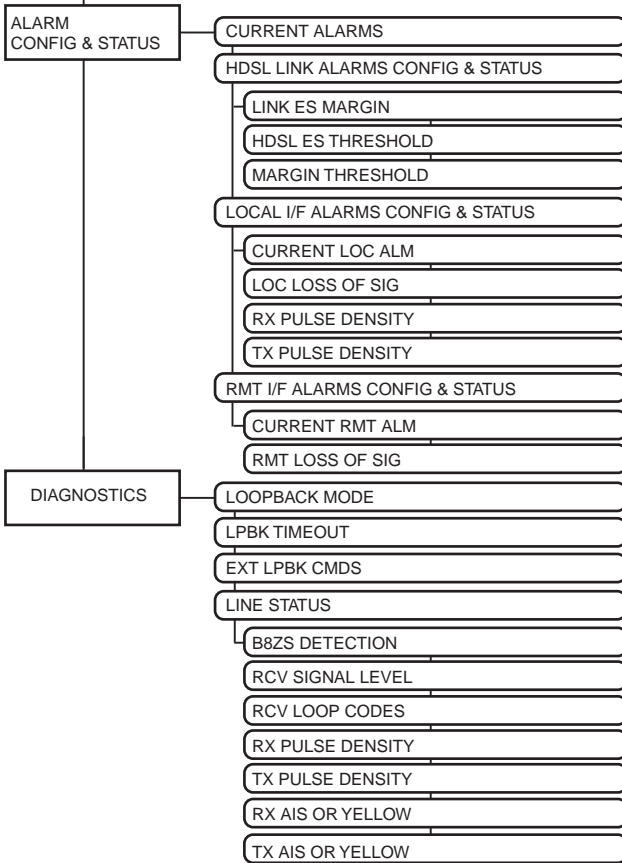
ALARM CONFIG & STATUS

CURRENT ALARMS

HDSL LINK ALARMS CONFIG & STATUS

LINK ES MARGIN

HDSL ES THRESHOLD

MARGIN THRESHOLD

LOCAL I/F ALARMS CONFIG & STATUS

CURRENT LOC ALM

LOC LOSS OF SIG

RX PULSE DENSITY

TX PULSE DENSITY

RMT I/F ALARMS CONFIG & STATUS

CURRENT RMT ALM

RMT LOSS OF SIG

DIAGNOSTICS

LOOPBACK MODE

LPBK TIMEOUT

EXT LPBK CMDS

LINE STATUS

B8ZS DETECTION

RCV SIGNAL LEVEL

RCV LOOP CODES

RX PULSE DENSITY

TX PULSE DENSITY

RX AIS OR YELLOW

TX AIS OR YELLOW